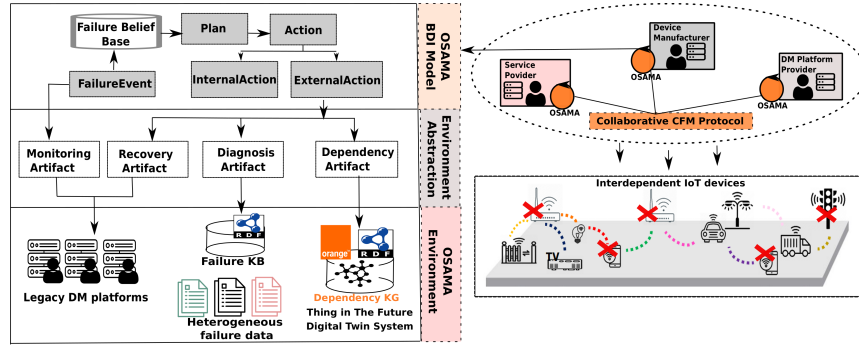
Failure Belief Base

Plan

Action

InternalAction

ExternalAction

FailureEvent

OSAMA BDI Model

Monitoring Artifact

Recovery Artifact

Diagnosis Artifact

Dependency Artifact

Environment Abstraction

RDF

Failure KB

orange

RDF

Dependency KG

Thing in The Future Digital Twin System

Legacy DM platforms

Heterogeneous failure data

OSAMA Environment

Device Manufacturer

OSAMA

Service Povider

OSAMA

DM Platform Provider

OSAMA

Collaborative CFM Protocol

Interdependent IoT devices

TV